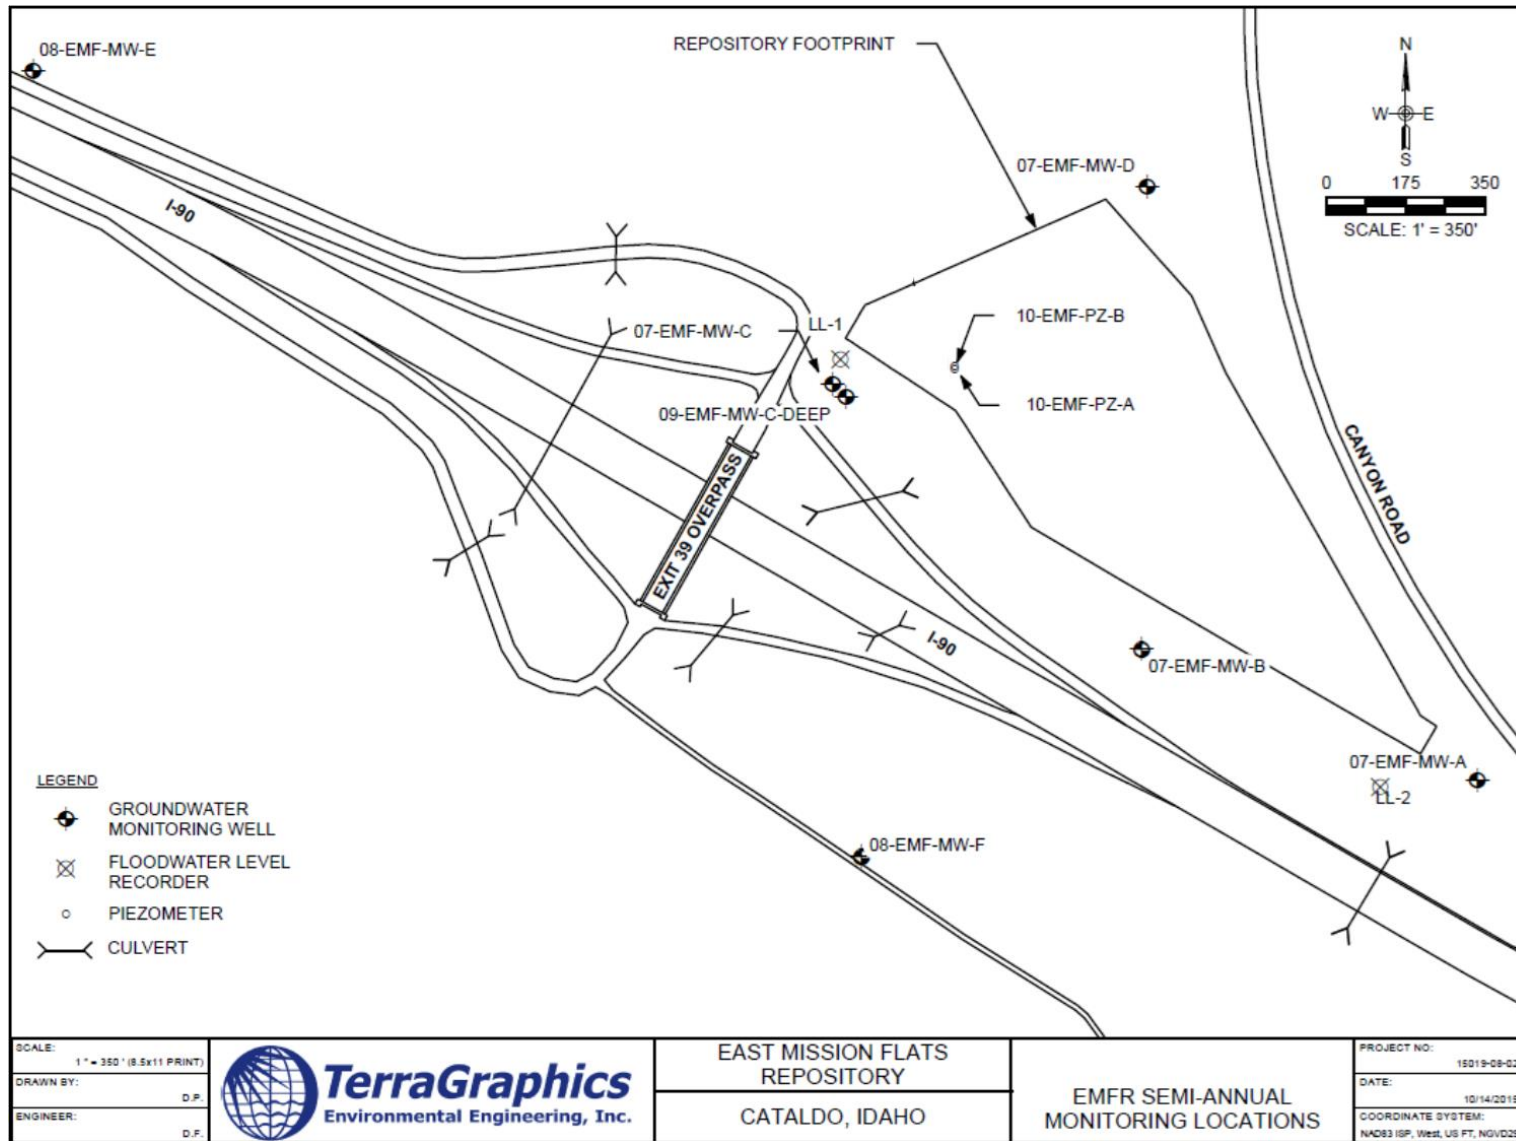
08-EMF-MW-E

REPOSITORY FOOTPRINT

N
W E
S
0 175 350
SCALE: 1' = 350'

07-EMF-MW-D

I-90

07-EMF-MW-C

LL-1

10-EMF-PZ-B

10-EMF-PZ-A

09-EMF-MW-C-DEEP

CANYON ROAD

EXIT 39 OVERPASS

I-90

07-EMF-MW-B

07-EMF-MW-A

LL-2

LEGEND
GROUNDWATER MONITORING WELL
FLOODWATER LEVEL RECORDER
PIEZOMETER
CULVERT

08-EMF-MW-F

SCALE: 1" = 350' (8.5x11 PRINT)
DRAWN BY: D.P.
ENGINEER: D.F.

TerraGraphics
Environmental Engineering, Inc.

EAST MISSION FLATS REPOSITORY
CATALDO, IDAHO

EMFR SEMI-ANNUAL MONITORING LOCATIONS

PROJECT NO: 15019-08-0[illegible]
DATE: 10/14/201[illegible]
COORDINATE SYSTEM: NAD83 ISP, West, US FT, NGVD2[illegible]